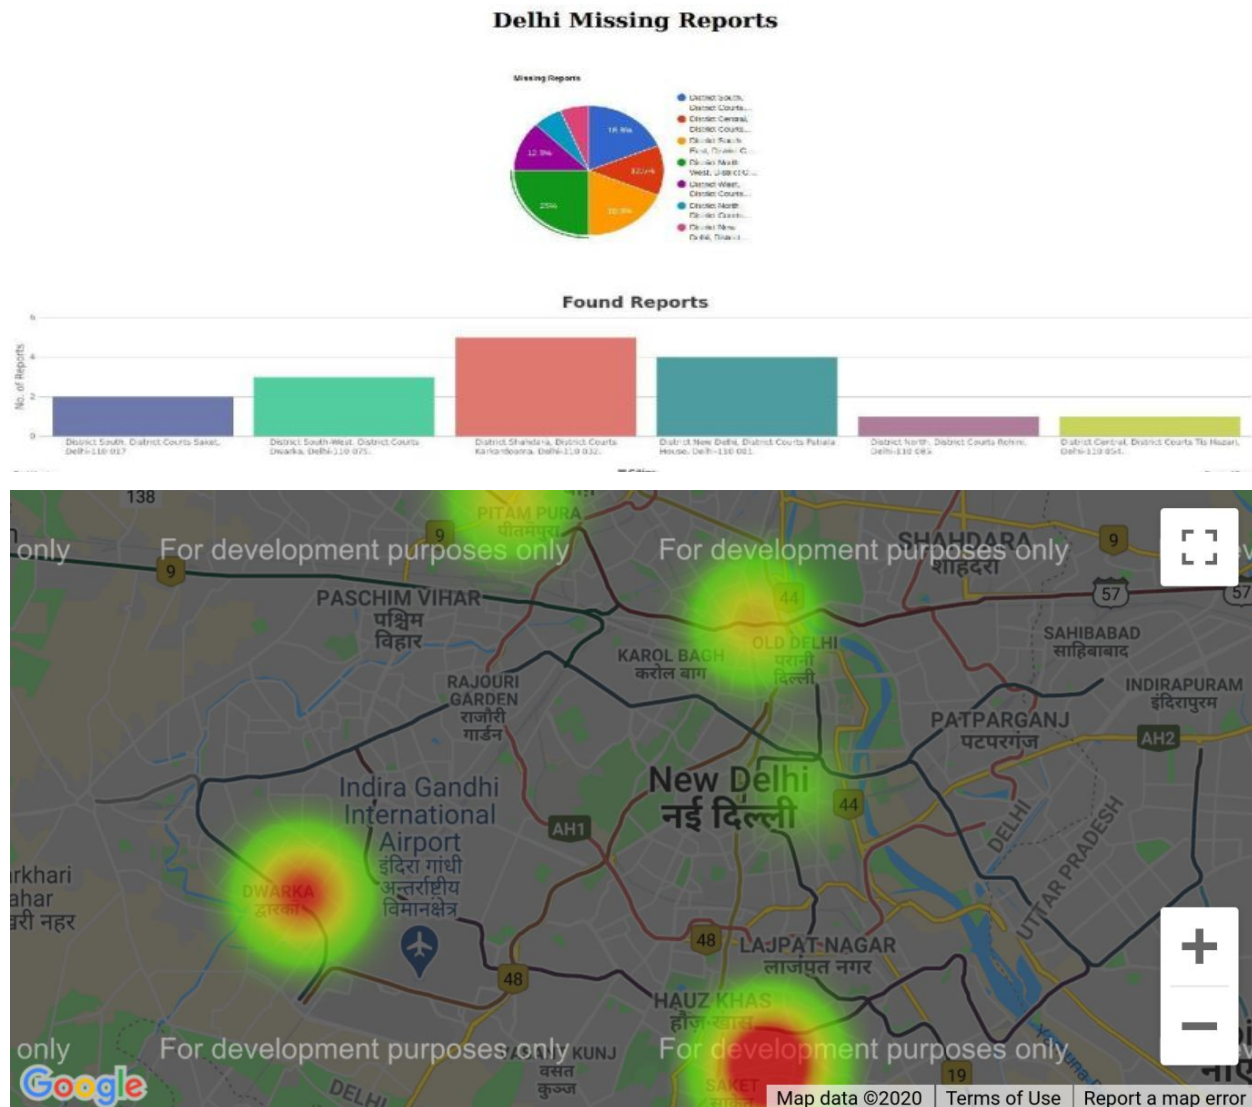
Delhi Missing Reports

Missing Reports

16.8%
12.5%
12.5%
25%
18.8%
12.5%

District South, District Courts...
District Central, District Courts...
District South East, District C...
District North West, District C...
District West, District Courts...
District North, District Courts...
District New Delhi, District...

Found Reports

No. of Reports

6
4
2
0

District South, District Courts Saket, Delhi-110 017
District South-West, District Courts Dwarka, Delhi-110 075
District Shahdara, District Courts Karkardooma, Delhi-110 032
District New Delhi, District Courts Patiala House, Delhi-110 001
District North, District Courts Rohini, Delhi-110 085
District Central, District Courts Tis Hazari, Delhi-110 054

138
only
For development purposes only
PITAM PURA
पीतमपुरा
9
For development purposes only
SHAHDARA
शाहदरा
9
9
PASCHIM VIHAR
पश्चिम
विहार
44
57
57
KAROL BAGH
करोल बाग
OLD DELHI
पुरानी
दिल्ली
SAHIBABAD
साहिबाबाद
RAJOURI
GARDEN
राजौरी
गार्डन
INDIRAPURAM
इंदिरापुरम
PATPARGANJ
पटपरगंज
AH2
Indira Gandhi
International
Airport
इंदिरा गांधी
अन्तर्राष्ट्रीय
विमानक्षेत्र
AH1
New Delhi
नई दिल्ली
44
DELHI
UTTAR PRADESH
rkhari
ahar
री नहर
DWARKA
द्वारका
48
LAJPAT NAGAR
लाजपत नगर
48
HAUZ KHAS
हौज़ खास
only
For development purposes only
KUNJ
वसंत
कुञ्ज
For development purposes only
SAKET
19
DELHI
Google
Map data ©2020
Terms of Use
Report a map error
+
−